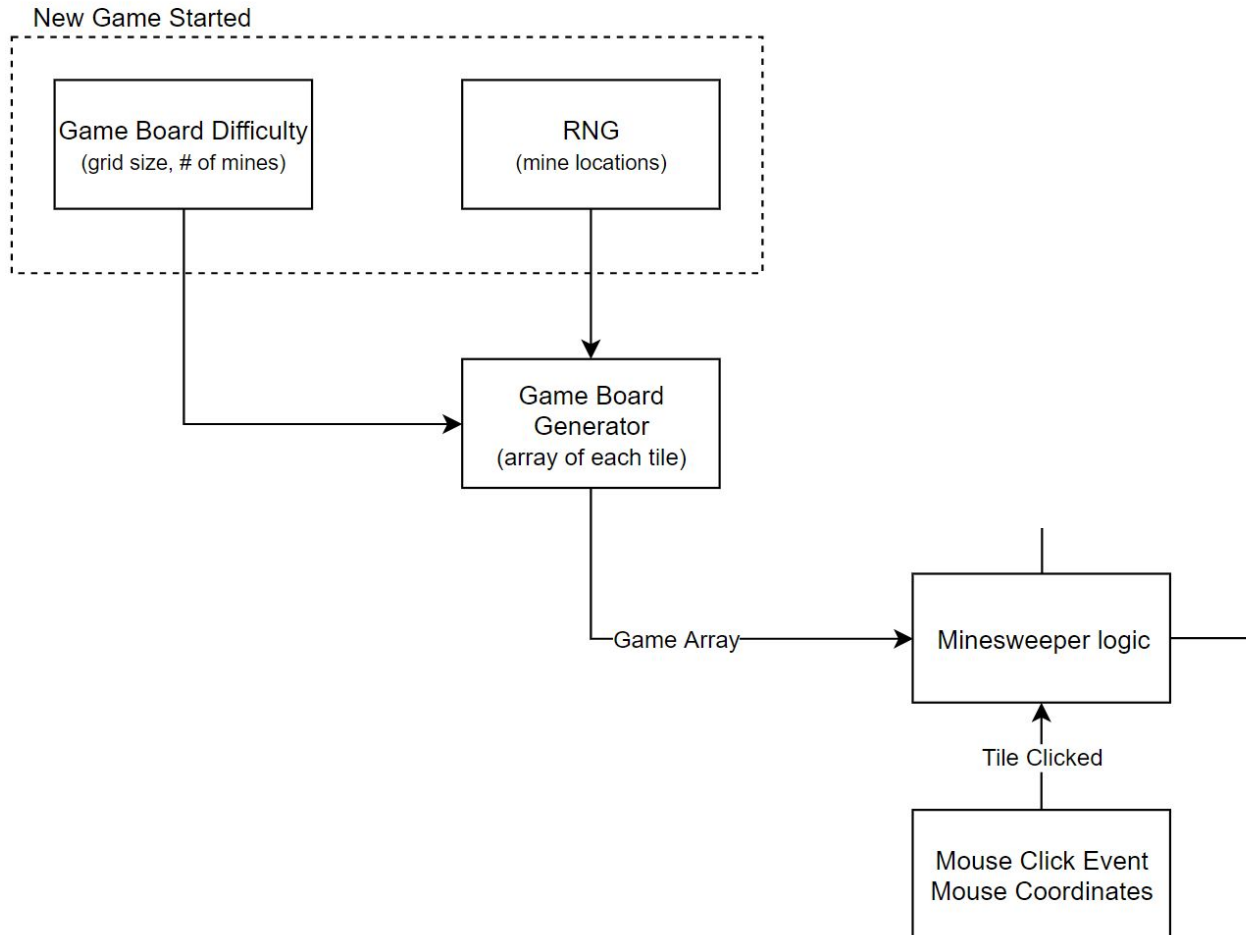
New Game Started

Game Board Difficulty
(grid size, # of mines)

RNG
(mine locations)

Game Board Generator
(array of each tile)

Game Array

Minesweeper logic

Tile Clicked

Mouse Click Event
Mouse Coordinates